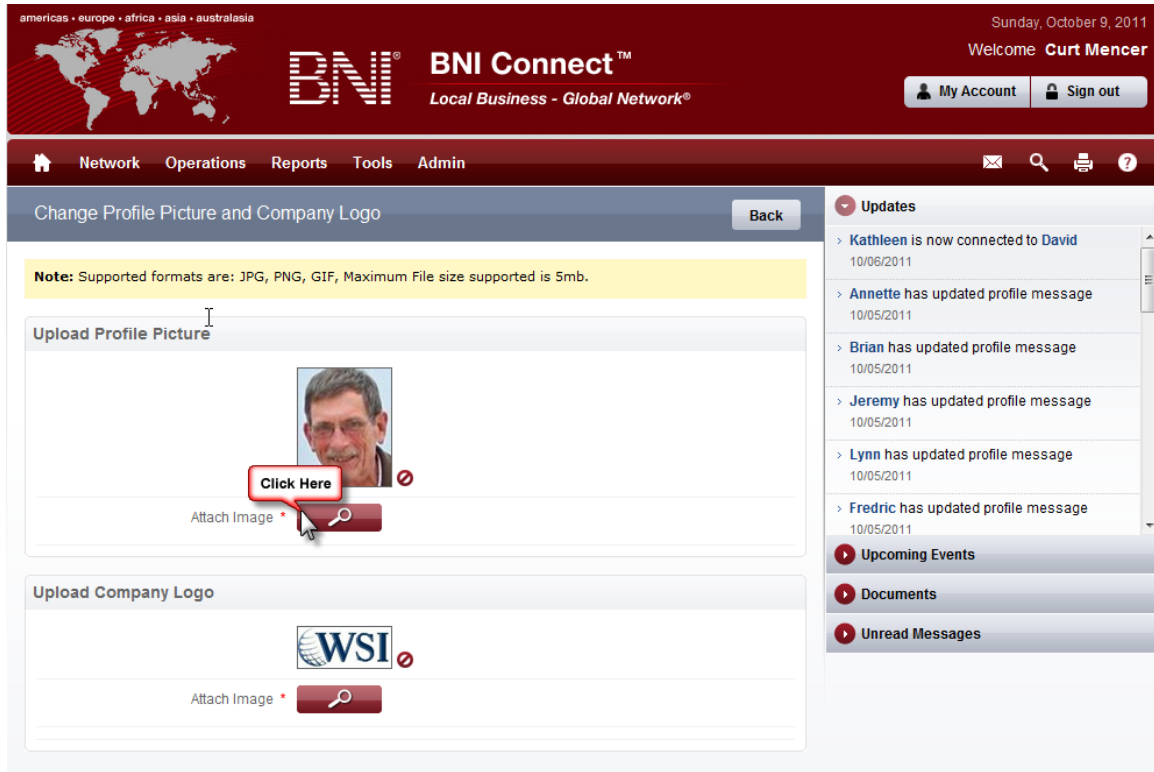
americas • europe • africa • asia • australasia

BNI®

BNI Connect™
Local Business - Global Network®

Sunday, October 9, 2011
Welcome Curt Mencer
My Account
Sign out

Network Operations Reports Tools Admin

Change Profile Picture and Company Logo
Back

Note: Supported formats are: JPG, PNG, GIF, Maximum File size supported is 5mb.

Upload Profile Picture

Click Here

Attach Image *

Upload Company Logo

WSI

Attach Image *

Updates
Kathleen is now connected to David
10/06/2011
Annette has updated profile message
10/05/2011
Brian has updated profile message
10/05/2011
Jeremy has updated profile message
10/05/2011
Lynn has updated profile message
10/05/2011
Fredric has updated profile message
10/05/2011

Upcoming Events
Documents
Unread Messages